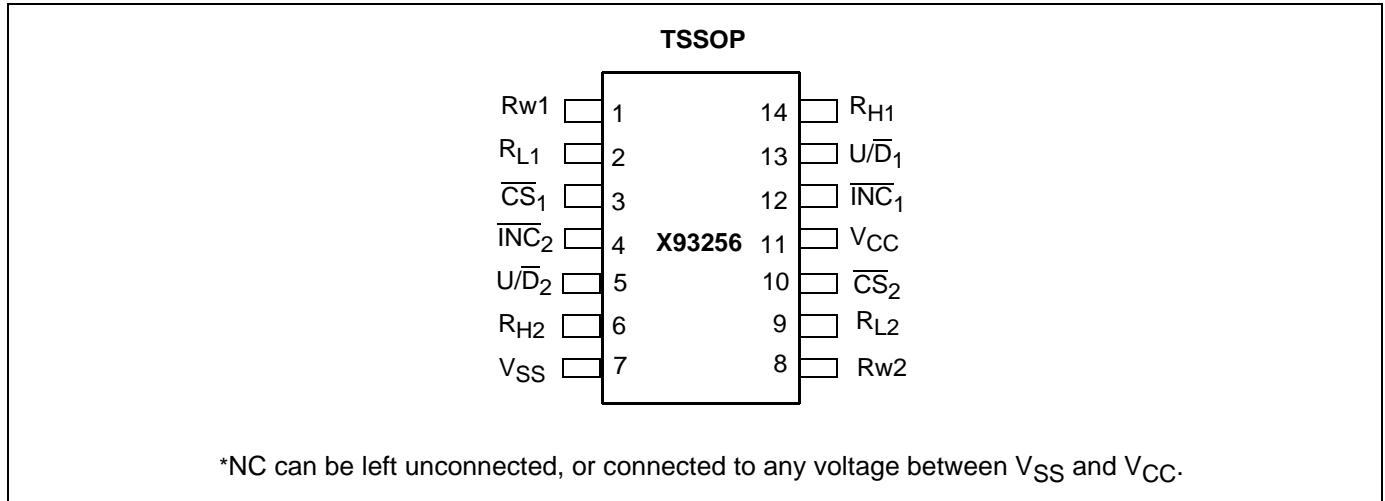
TSSOP

Rw1 1
$R_{L1}$ 2
$\overline{CS}_1$ 3
$\overline{INC}_2$ 4
$U/\overline{D}_2$ 5
$R_{H2}$ 6
$V_{SS}$ 7

X93256

14 $R_{H1}$
13 $U/\overline{D}_1$
12 $\overline{INC}_1$
11 $V_{CC}$
10 $\overline{CS}_2$
9 $R_{L2}$
8 Rw2

*NC can be left unconnected, or connected to any voltage between $V_{SS}$ and $V_{CC}$.